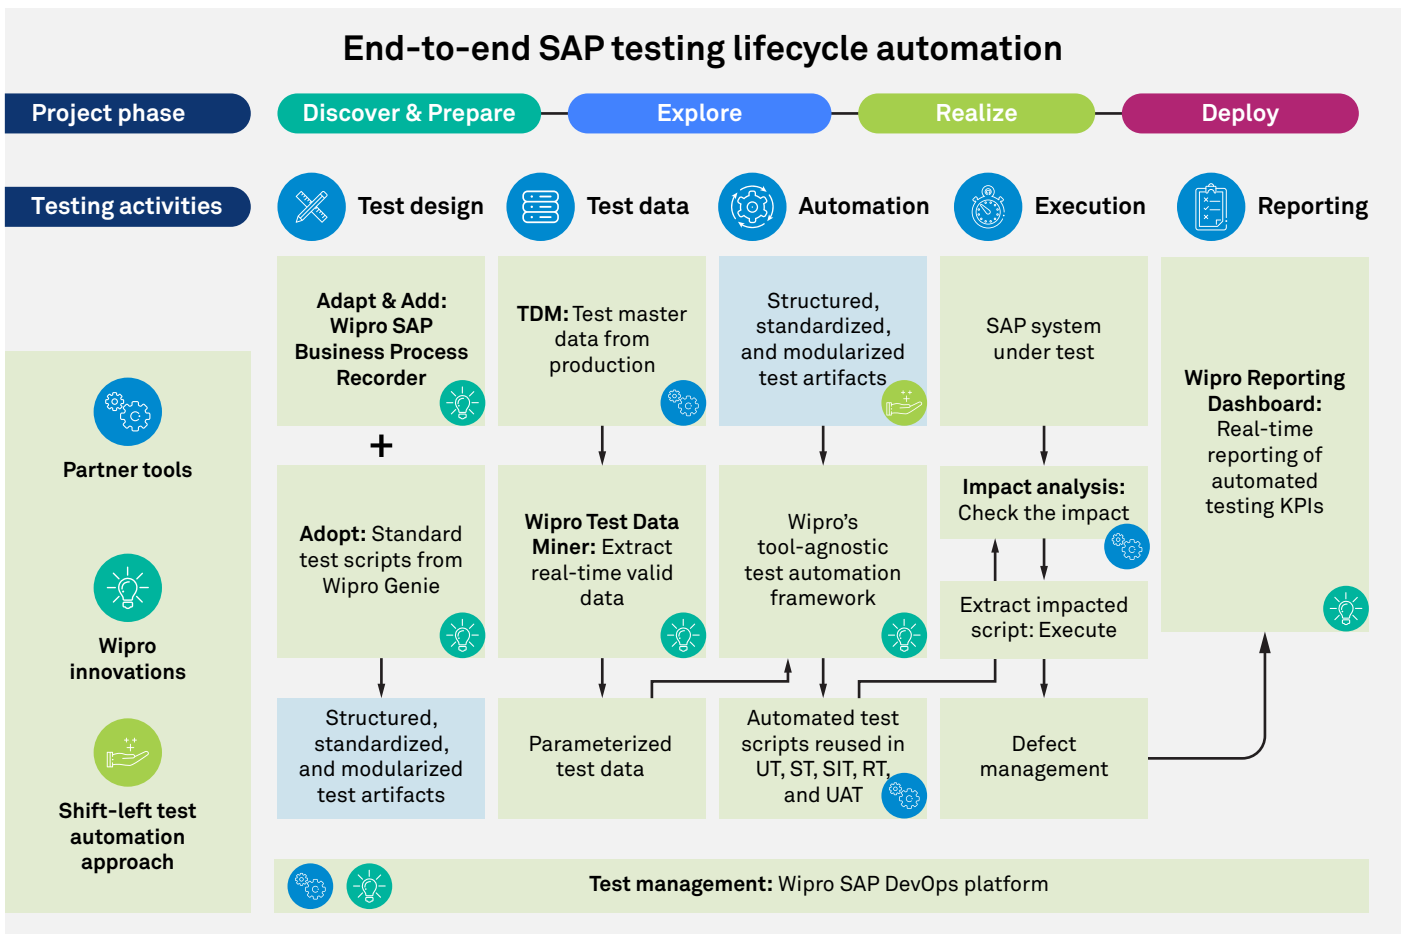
End-to-end SAP testing lifecycle automation

Project phase

Discover & Prepare

Explore

Realize

Deploy

Testing activities

Test design

Test data

Automation

Execution

Reporting

Partner tools

Wipro innovations

Shift-left test automation approach

Adapt & Add: Wipro SAP Business Process Recorder

+

Adopt: Standard test scripts from Wipro Genie

Structured, standardized, and modularized test artifacts

TDM: Test master data from production

Wipro Test Data Miner: Extract real-time valid data

Parameterized test data

Structured, standardized, and modularized test artifacts

Wipro's tool-agnostic test automation framework

Automated test scripts reused in UT, ST, SIT, RT, and UAT

SAP system under test

Impact analysis: Check the impact

Extract impacted script: Execute

Defect management

Wipro Reporting Dashboard: Real-time reporting of automated testing KPIs

Test management: Wipro SAP DevOps platform